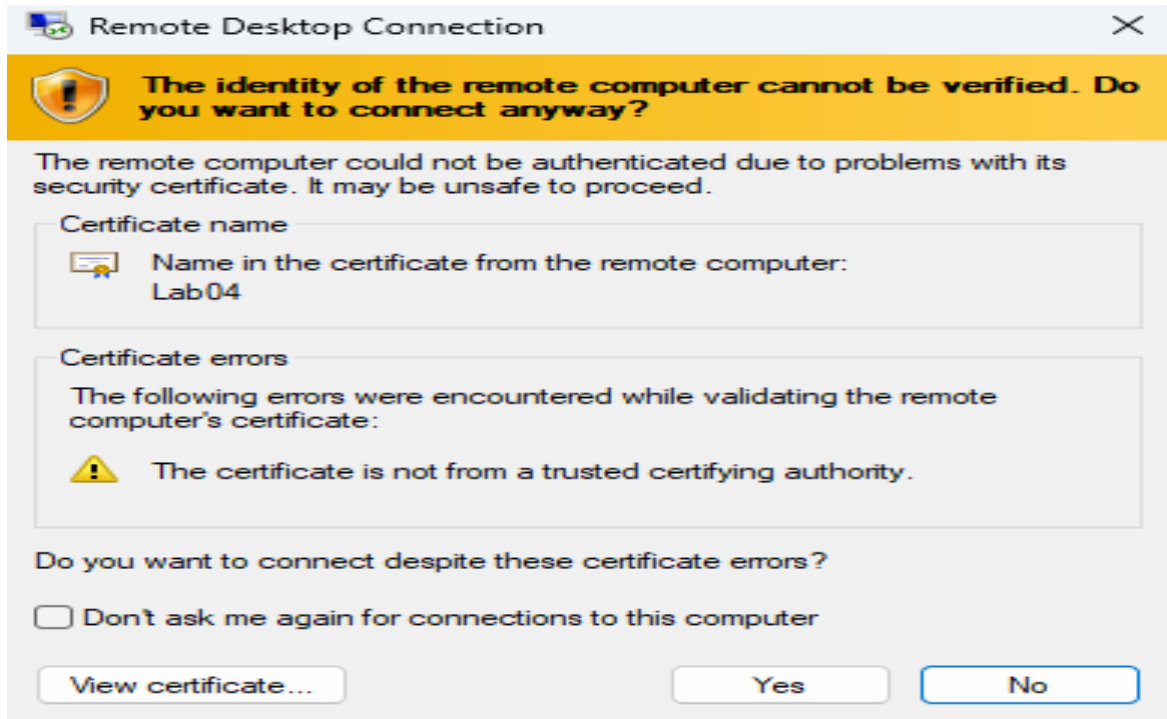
Remote Desktop Connection

The identity of the remote computer cannot be verified. Do you want to connect anyway?

The remote computer could not be authenticated due to problems with its security certificate. It may be unsafe to proceed.

Certificate name

Name in the certificate from the remote computer:
Lab04

Certificate errors

The following errors were encountered while validating the remote computer's certificate:

The certificate is not from a trusted certifying authority.

Do you want to connect despite these certificate errors?

Don't ask me again for connections to this computer

View certificate...

Yes

No